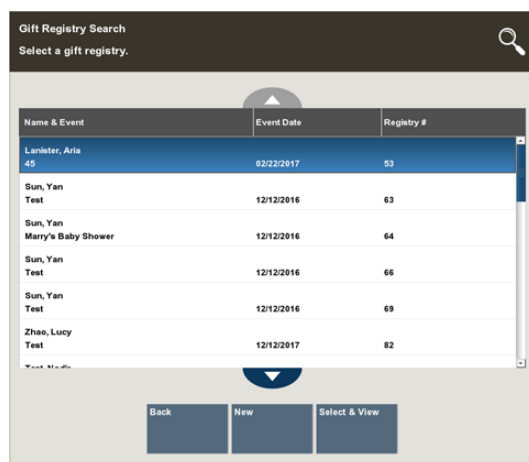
Gift Registry Search
Select a gift registry.

| Name & Event | Event Date | Registry # |
|---|---|---|
| Lanister, Aria 45 | 02/22/2017 | 53 |
| Sun, Yan Test | 12/12/2016 | 63 |
| Sun, Yan Marry's Baby Shower | 12/12/2016 | 64 |
| Sun, Yan Test | 12/12/2016 | 66 |
| Sun, Yan Test | 12/12/2016 | 69 |
| Zhao, Lucy Test | 12/12/2017 | 82 |
| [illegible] | | |

Back
New
Select & View